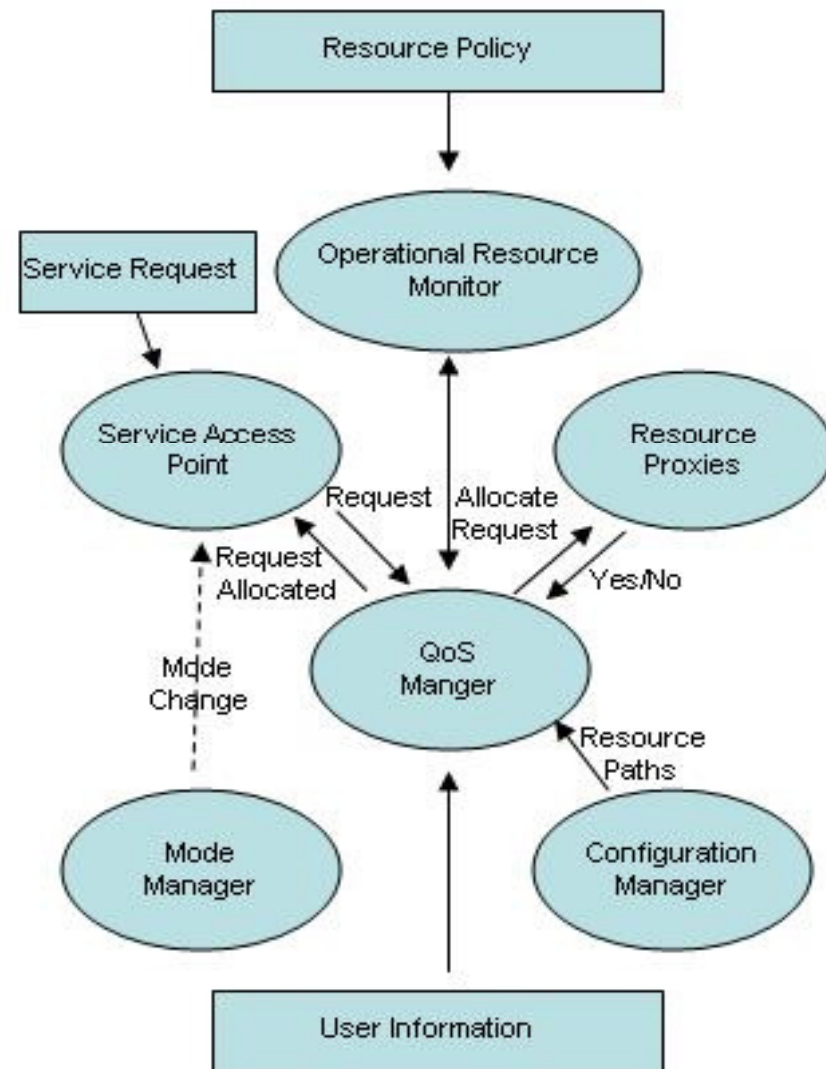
Resource Policy

Service Request

Operational Resource Monitor

Service Access Point

Resource Proxies

Request

Allocate Request

Request Allocated

Yes/No

Mode Change

QoS Manger

Resource Paths

Mode Manager

Configuration Manager

User Information